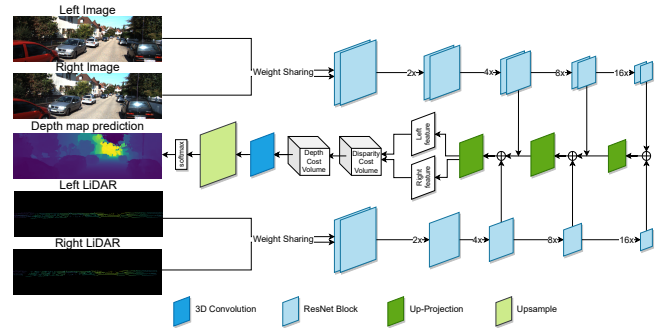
Left Image

Right Image

Depth map prediction

Left LiDAR

Right LiDAR

Weight Sharing

2x

4x

8x

16x

softmax

Depth Cost Volume

Disparity Cost Volume

Left feature

Right feature

Weight Sharing

2x

4x

8x

16x

3D Convolution

ResNet Block

Up-Projection

Upsample